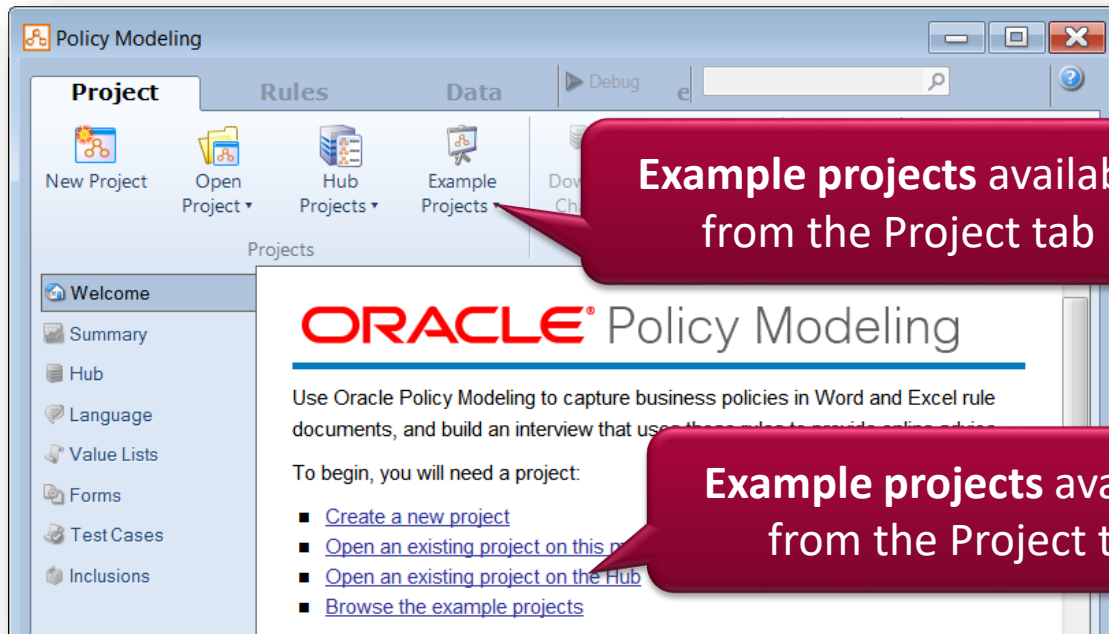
Policy Modeling

Project
Rules
Data
Debug
e

New Project
Open Project ▾
Hub Projects ▾
Example Projects ▾
Dow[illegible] Ch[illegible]
Projects

**Example projects** availab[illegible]
from the Project tab

Welcome
Summary
Hub
Language
Value Lists
Forms
Test Cases
Inclusions

ORACLE® Policy Modeling

Use Oracle Policy Modeling to capture business policies in Word and Excel rule documents, and build an interview that uses these rules to provide online advice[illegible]

To begin, you will need a project:

- Create a new project
- Open an existing project on this m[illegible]
- Open an existing project on the Hub
- Browse the example projects

**Example projects** ava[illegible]
from the Project t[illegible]